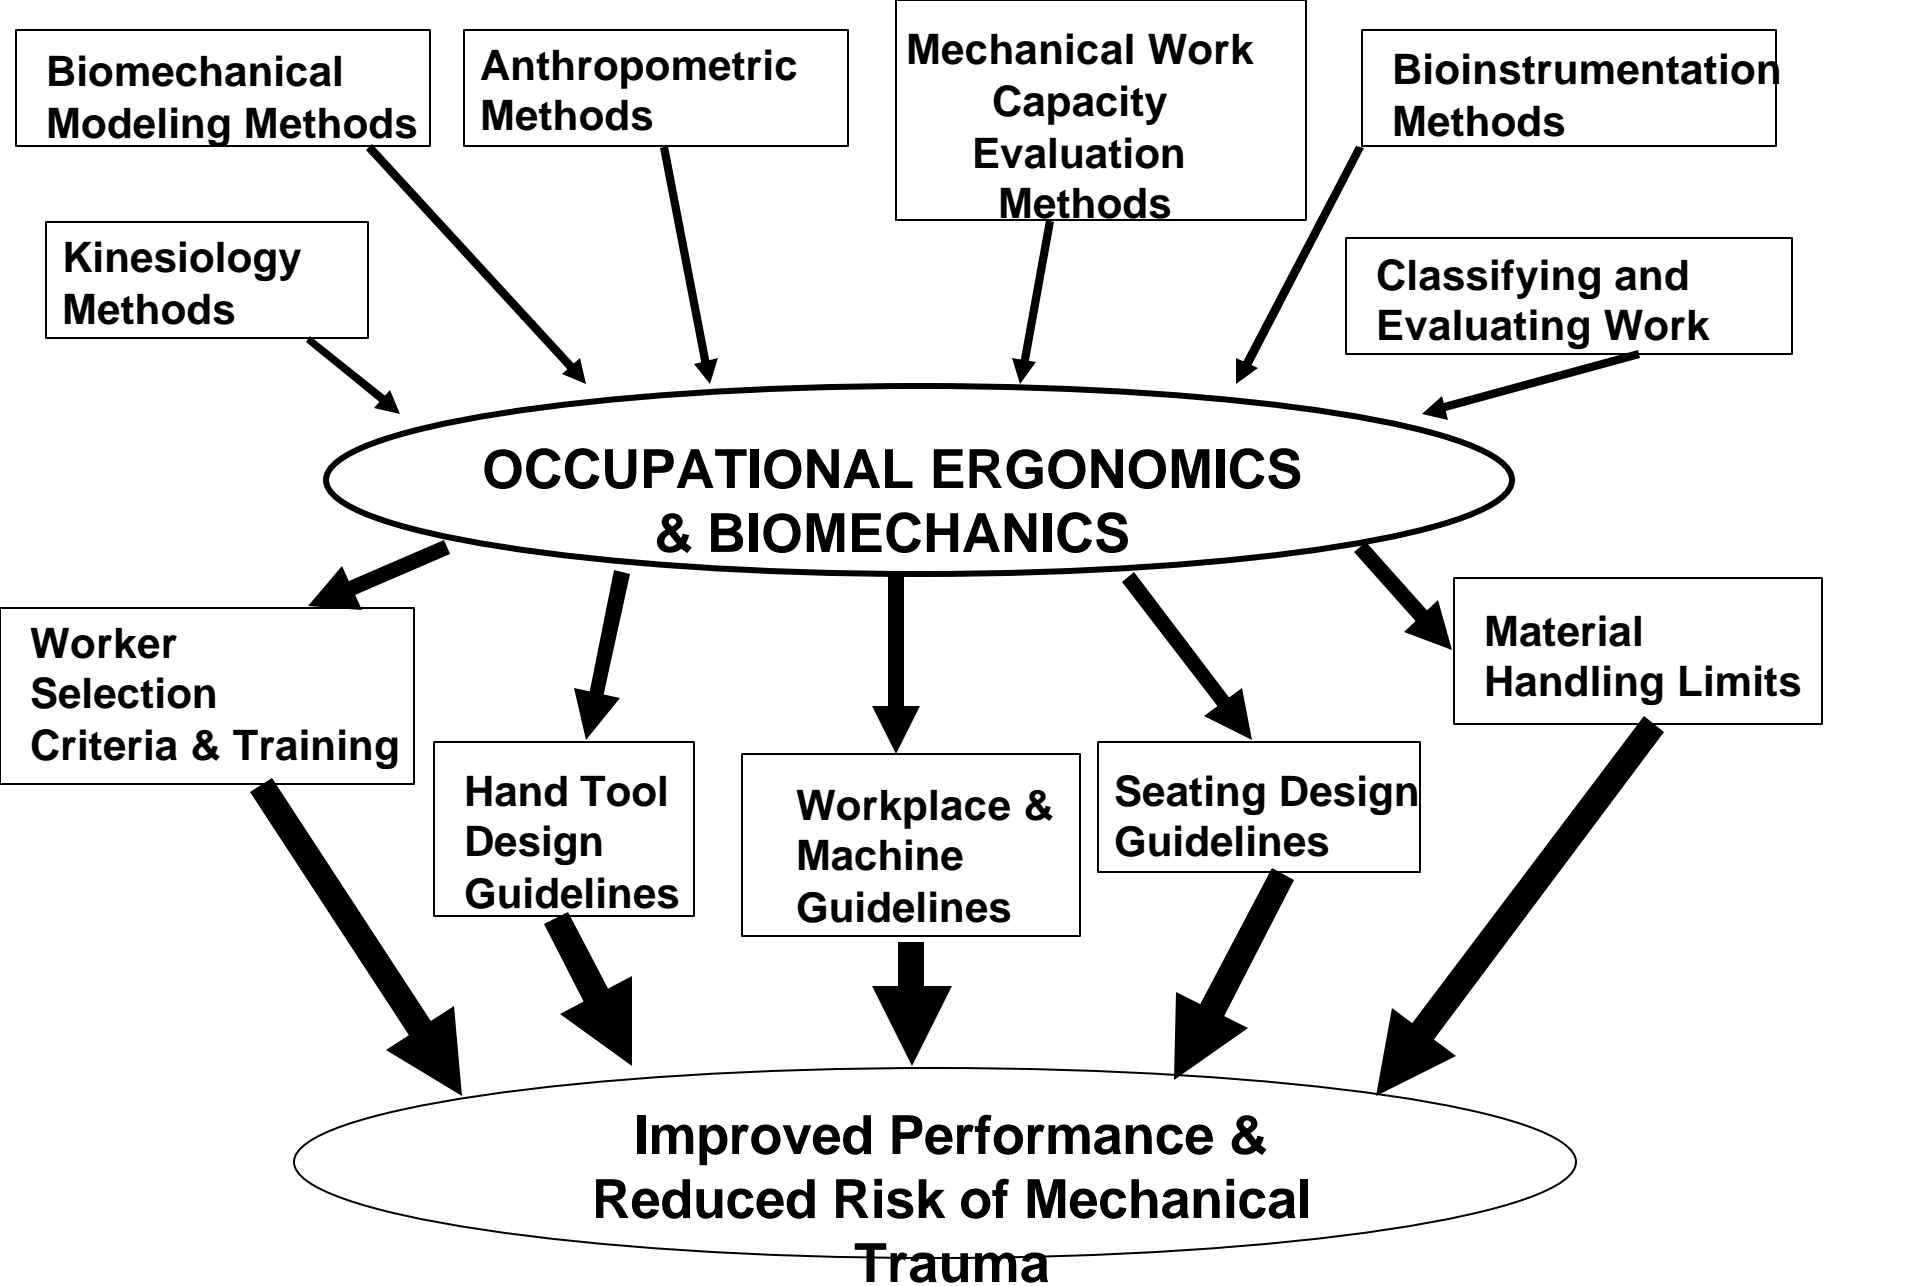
Biomechanical Modeling Methods

Anthropometric Methods

Mechanical Work Capacity Evaluation Methods

Bioinstrumentation Methods

Kinesiology Methods

Classifying and Evaluating Work

OCCUPATIONAL ERGONOMICS & BIOMECHANICS

Worker Selection Criteria & Training

Hand Tool Design Guidelines

Workplace & Machine Guidelines

Seating Design Guidelines

Material Handling Limits

Improved Performance & Reduced Risk of Mechanical Trauma